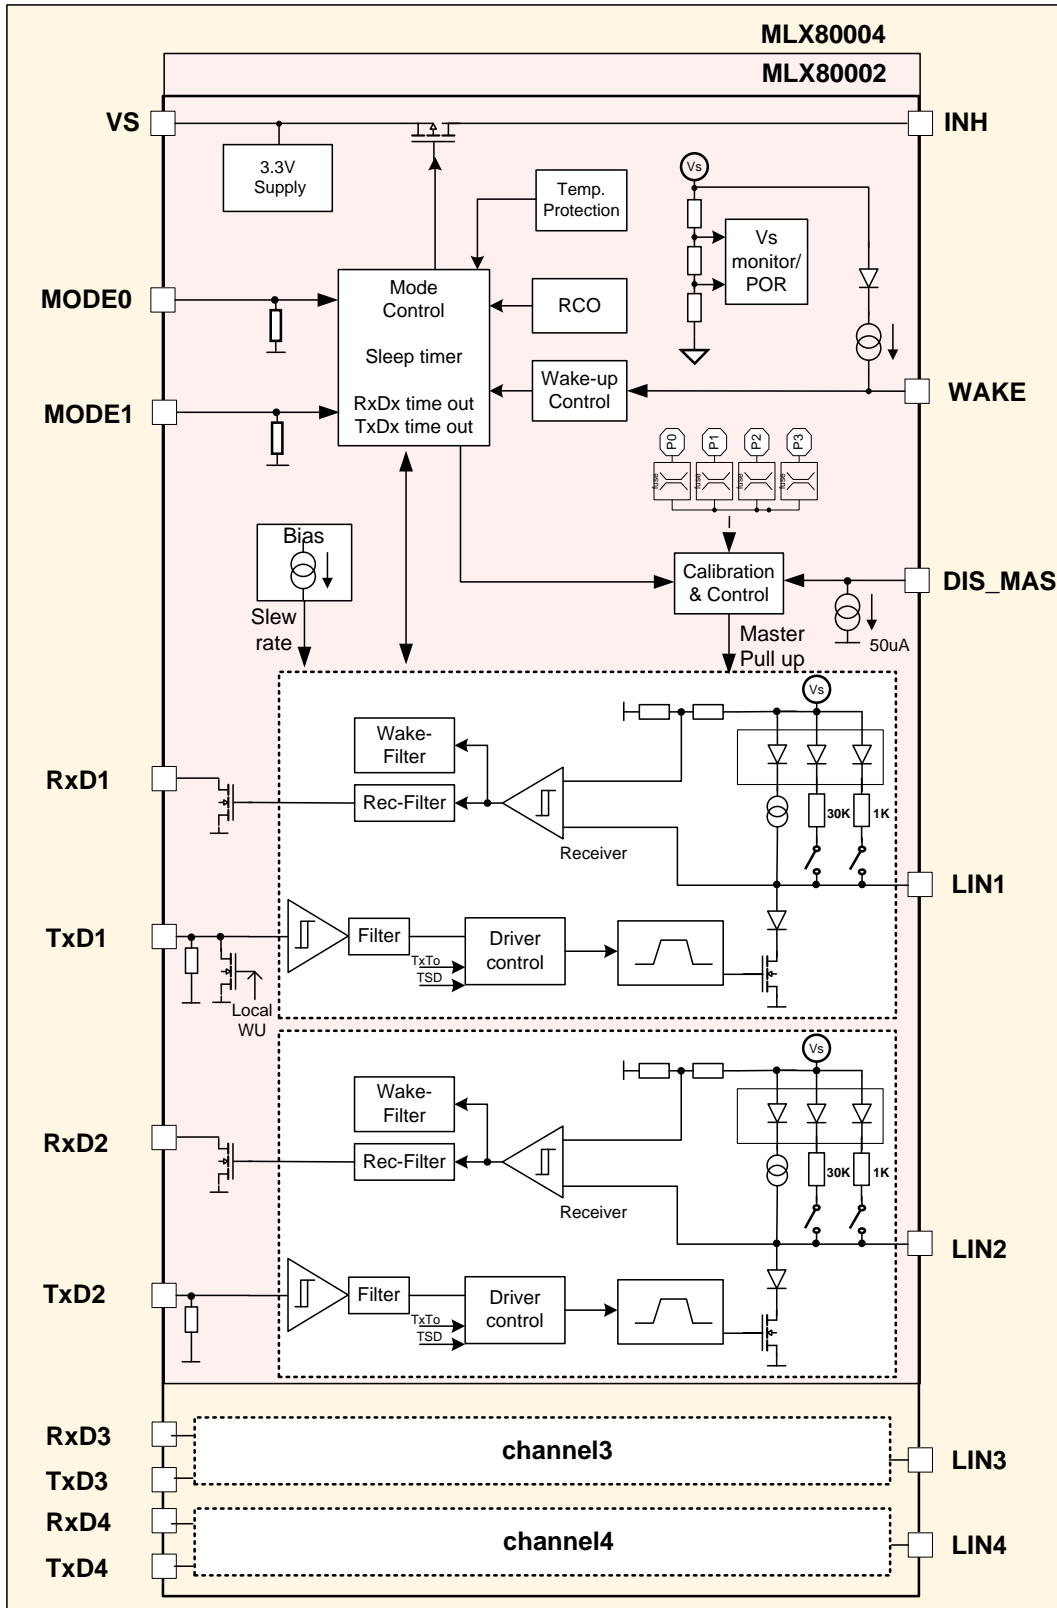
MLX80004
MLX80002
VS
INH
3.3V Supply
Temp. Protection
Vs
Vs monitor/ POR
MODE0
Mode Control
Sleep timer
RxDx time out TxDx time out
RCO
MODE1
Wake-up Control
WAKE
P0
P1
P2
P3
Bias
Slew rate
Calibration & Control
DIS_MAS
50uA
Master Pull up
Vs
Wake-Filter
RxD1
Rec-Filter
Receiver
30K
1K
LIN1
TxD1
Filter
Driver control
TxTo
TSD
Local WU
Vs
Wake-Filter
RxD2
Rec-Filter
Receiver
30K
1K
LIN2
TxD2
Filter
Driver control
TxTo
TSD
RxD3
channel3
LIN3
TxD3
RxD4
channel4
LIN4
TxD4